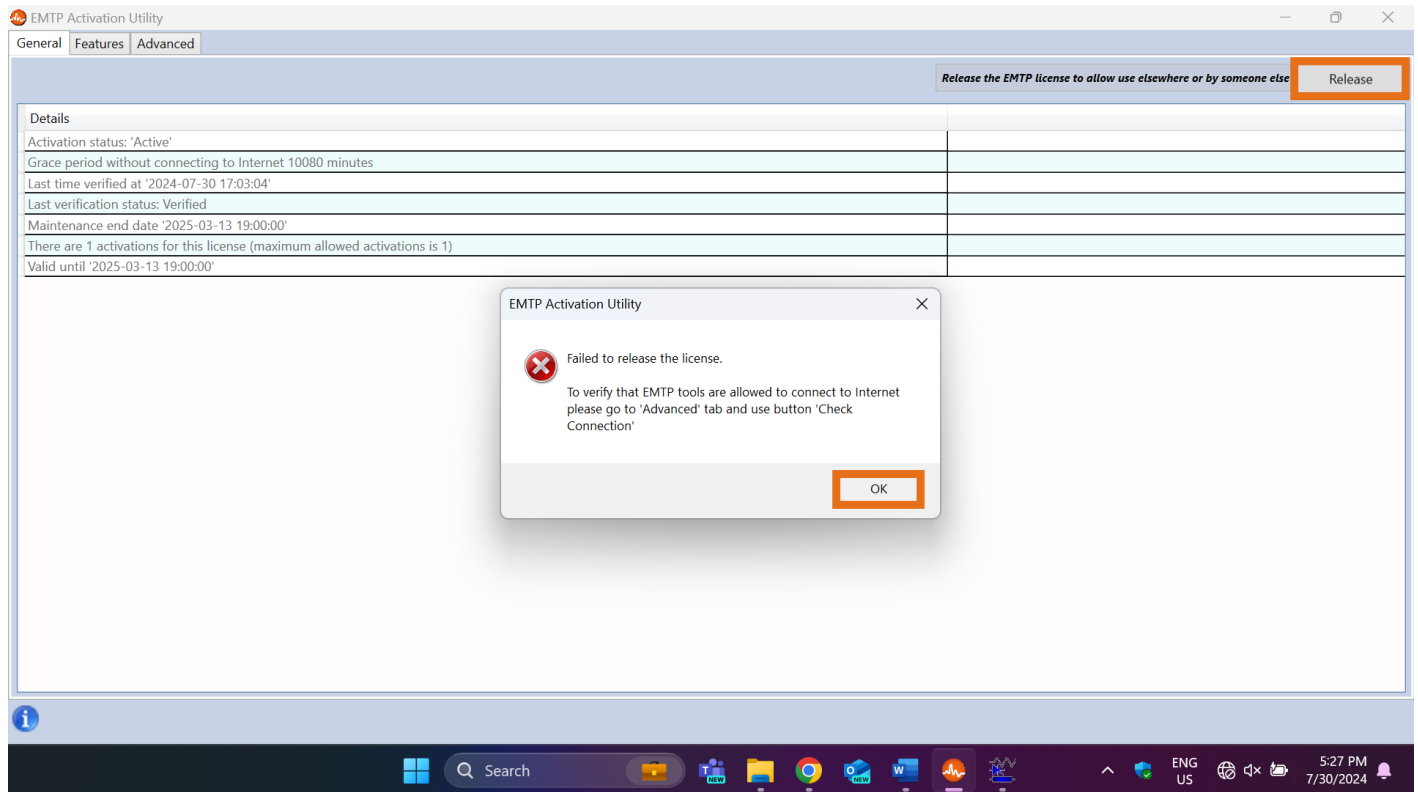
EMTP Activation Utility

General | Features | Advanced

Release the EMTP license to allow use elsewhere or by someone else

Release

Details

Activation status: 'Active'

Grace period without connecting to Internet 10080 minutes

Last time verified at '2024-07-30 17:03:04'

Last verification status: Verified

Maintenance end date '2025-03-13 19:00:00'

There are 1 activations for this license (maximum allowed activations is 1)

Valid until '2025-03-13 19:00:00'

EMTP Activation Utility

Failed to release the license.

To verify that EMTP tools are allowed to connect to Internet please go to 'Advanced' tab and use button 'Check Connection'

OK

Search

NEW

NEW

W

ENG
US

5:27 PM
7/30/2024